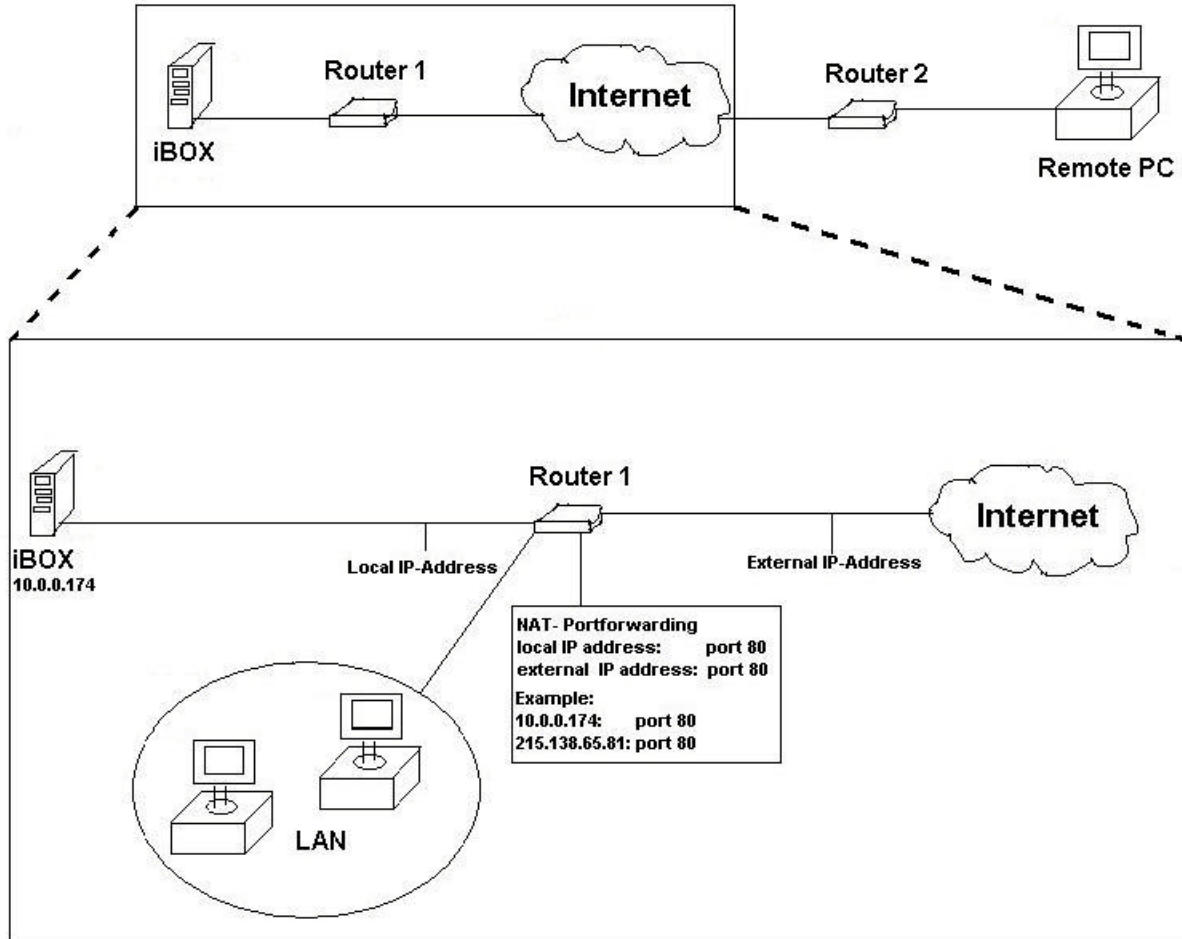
iBOX

Router 1

Internet

Router 2

Remote PC

iBOX
10.0.0.174

Local IP-Address

Router 1

External IP-Address

Internet

NAT- Portforwarding
local IP address: port 80
external IP address: port 80
Example:
10.0.0.174: port 80
215.138.65.81: port 80

LAN